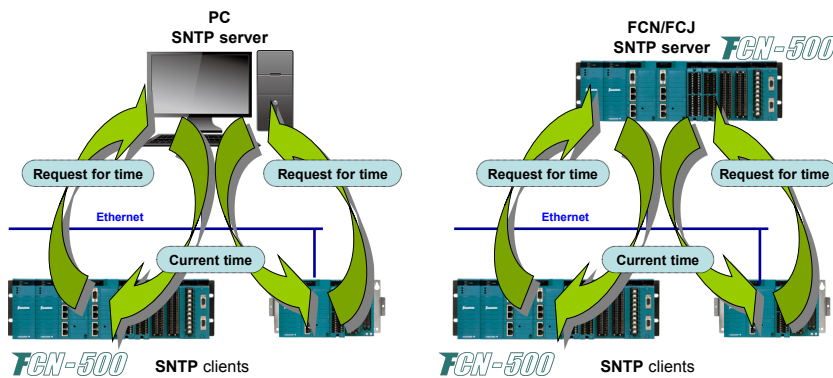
PC
SNTP server

Request for time

Request for time

Ethernet

Current time

FCN-500

SNTP clients

FCN/FCJ
SNTP server

FCN-500

Request for time

Request for time

Ethernet

Current time

FCN-500

SNTP clients